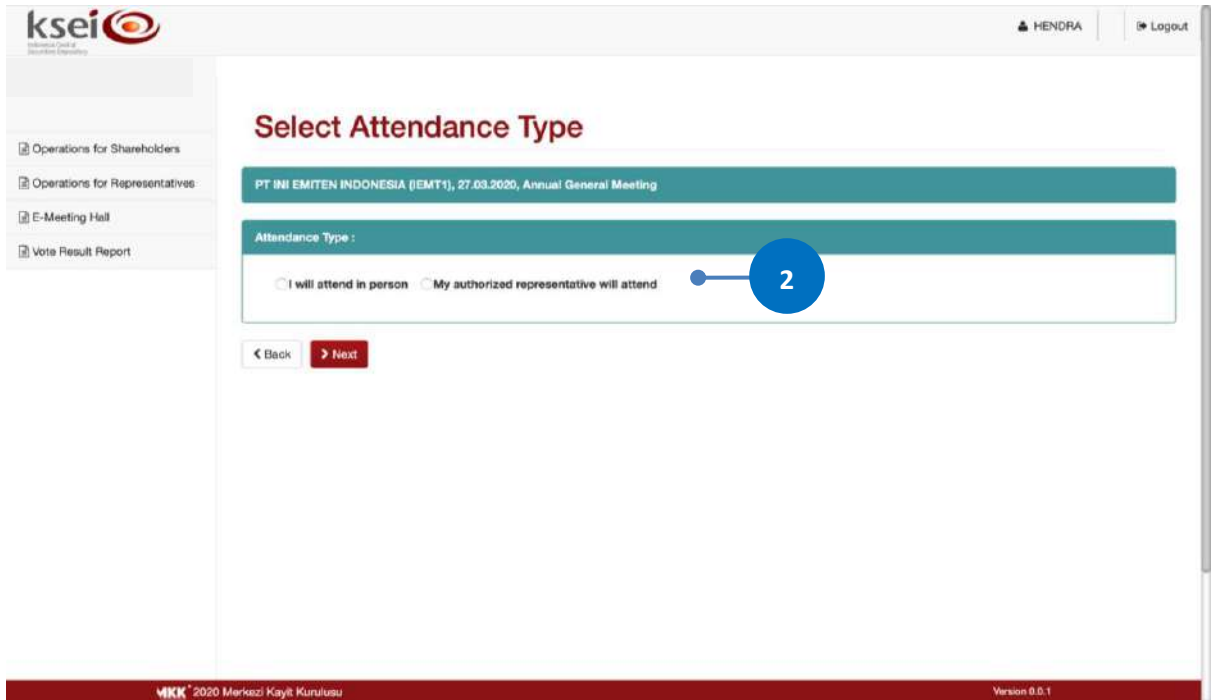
ksei
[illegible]

HENDRA
Logout

Operations for Shareholders
Operations for Representatives
E-Meeting Hall
Vote Result Report

Select Attendance Type

PT INI EMITEN INDONESIA (IEMT1), 27.03.2020, Annual General Meeting

Attendance Type :

I will attend in person
My authorized representative will attend

2

Back
Next

MKK ' 2020 Merkezi Kayit Kurulusu
Version 0.0.1